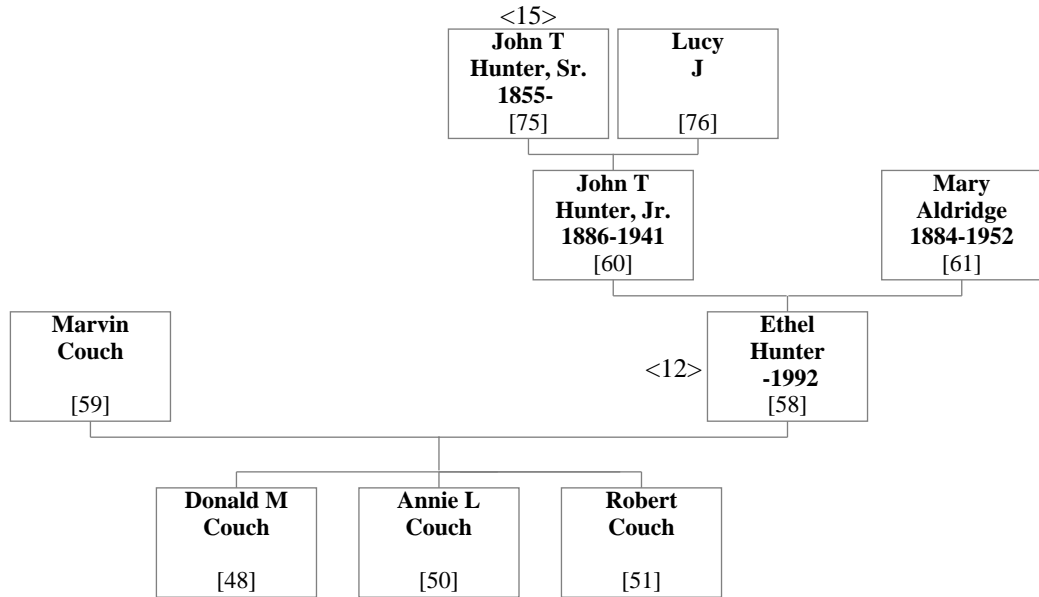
<15>
John T Hunter, Sr. 1855-
[75]

Lucy J
[76]

John T Hunter, Jr. 1886-1941
[60]

Mary Aldridge 1884-1952
[61]

Marvin Couch
[59]

<12>
Ethel Hunter -1992
[58]

Donald M Couch
[48]

Annie L Couch
[50]

Robert Couch
[51]